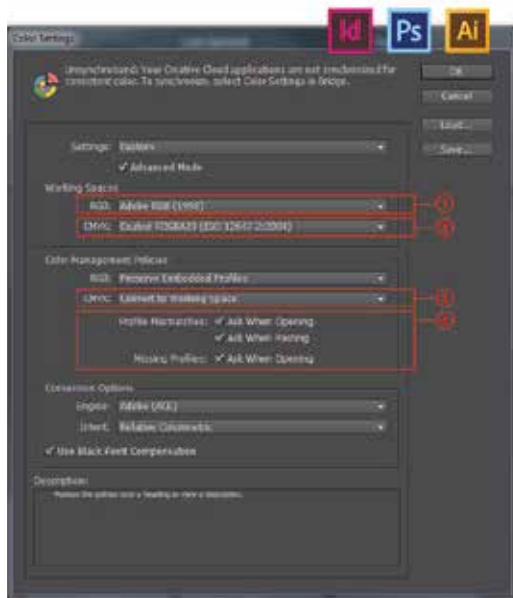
Id Ps Ai

Color Settings

Unsynchronized: Your Creative Cloud applications are not synchronized for consistent color. To synchronize, select Color Settings in Bridge.

OK
Cancel
Load...
Save...

Settings: Custom

✓ Advanced Mode

Working Spaces

RGB: Adobe RGB (1998)

CMYK: Coated FOGRA39 (ISO 12647-2:2004)

1
2

Color Management Policies

RGB: Preserve Embedded Profiles

CMYK: Convert to Working Space

3
4

Profile Mismatches: ✓ Ask When Opening

✓ Ask When Pasting

Missing Profiles: ✓ Ask When Opening

Conversion Options

Engine: Adobe (ACE)

Intent: Relative Colorimetric

✓ Use Black Point Compensation

Description:

Position the pointer over a heading to view a description.